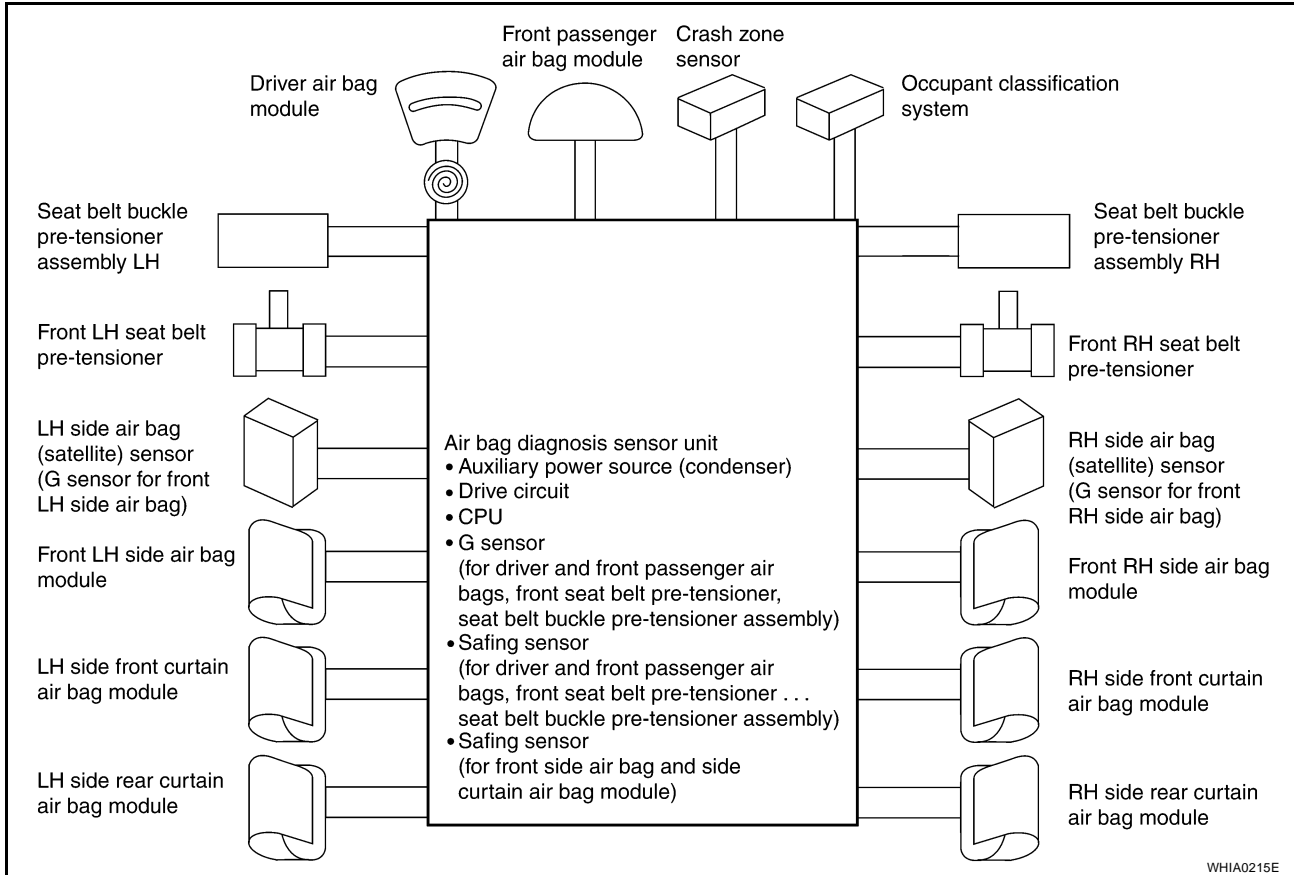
Driver air bag module

Front passenger air bag module

Crash zone sensor

Occupant classification system

Seat belt buckle pre-tensioner assembly LH

Seat belt buckle pre-tensioner assembly RH

Front LH seat belt pre-tensioner

Front RH seat belt pre-tensioner

LH side air bag (satellite) sensor (G sensor for front LH side air bag)

Air bag diagnosis sensor unit
• Auxiliary power source (condenser)
• Drive circuit
• CPU
• G sensor (for driver and front passenger air bags, front seat belt pre-tensioner, seat belt buckle pre-tensioner assembly)
• Safing sensor (for driver and front passenger air bags, front seat belt pre-tensioner . . . seat belt buckle pre-tensioner assembly)
• Safing sensor (for front side air bag and side curtain air bag module)

RH side air bag (satellite) sensor (G sensor for front RH side air bag)

Front LH side air bag module

Front RH side air bag module

LH side front curtain air bag module

RH side front curtain air bag module

LH side rear curtain air bag module

RH side rear curtain air bag module

WHIA0215E